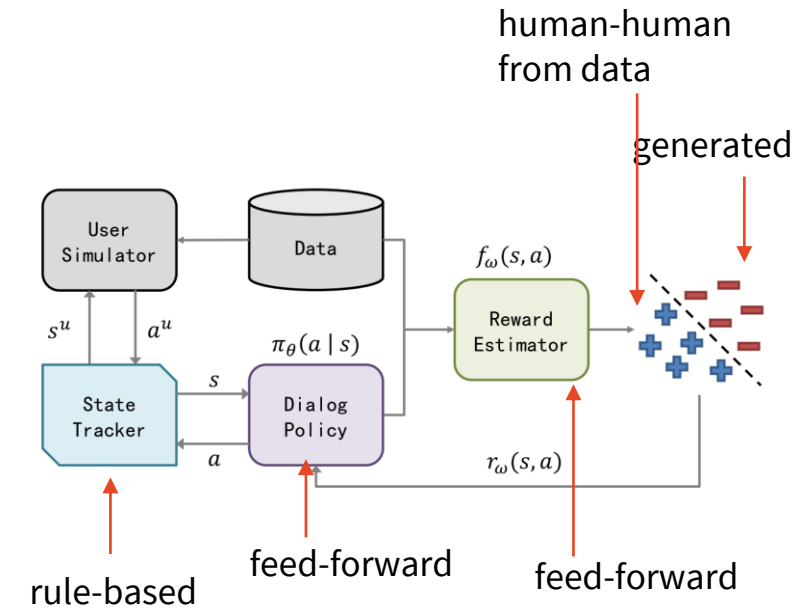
human-human from data

generated

User Simulator

Data

$f_{\omega}(s,a)$

Reward Estimator

$s^u$

$a^u$

$\pi_{\theta}(a \mid s)$

$s$

State Tracker

Dialog Policy

$a$

$r_{\omega}(s,a)$

feed-forward

feed-forward

rule-based